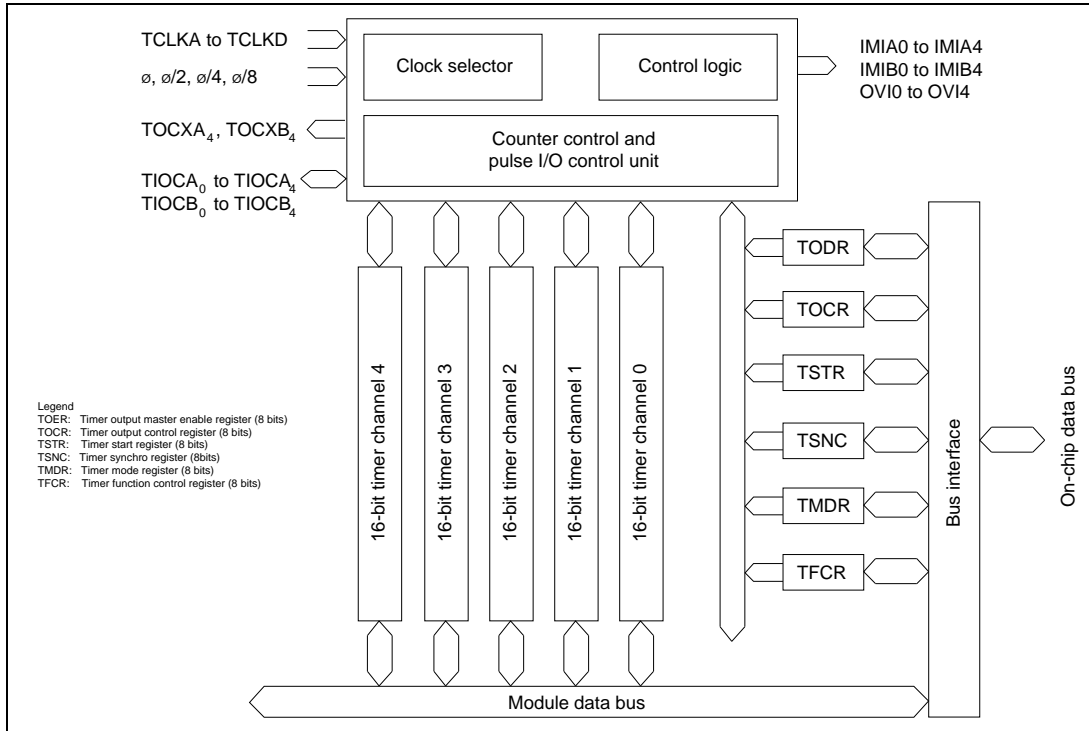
TCLKA to TCLKD

ø, ø/2, ø/4, ø/8

TOCXA$_4$, TOCXB$_4$

TIOCA$_0$ to TIOCA$_4$
TIOCB$_0$ to TIOCB$_4$

Clock selector

Control logic

Counter control and pulse I/O control unit

IMIA0 to IMIA4
IMIB0 to IMIB4
OVI0 to OVI4

16-bit timer channel 4

16-bit timer channel 3

16-bit timer channel 2

16-bit timer channel 1

16-bit timer channel 0

TODR

TOCR

TSTR

TSNC

TMDR

TFCR

Bus interface

On-chip data bus

Module data bus

Legend
TOER: Timer output master enable register (8 bits)
TOCR: Timer output control register (8 bits)
TSTR: Timer start register (8 bits)
TSNC: Timer synchro register (8bits)
TMDR: Timer mode register (8 bits)
TFCR: Timer function control register (8 bits)